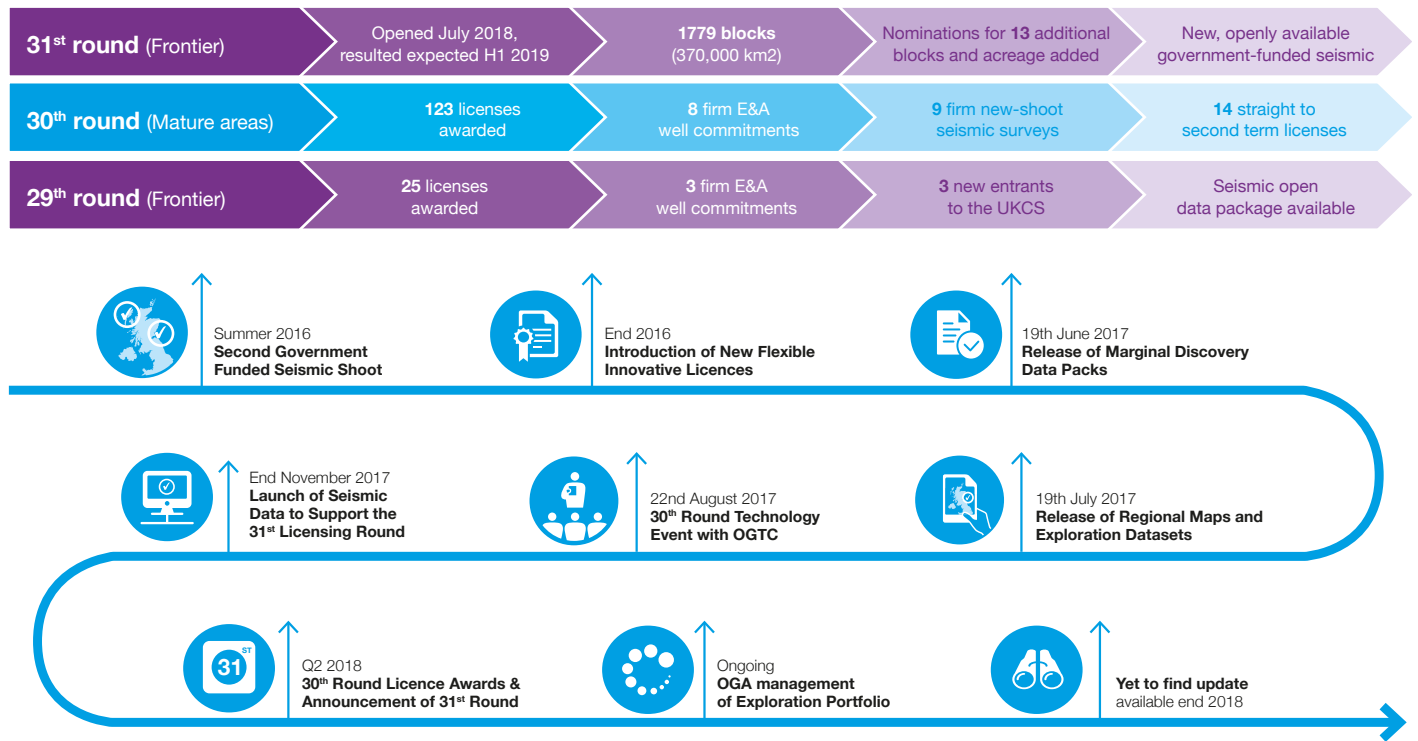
$31^{st}$ round (Frontier)

Opened July 2018, resulted expected H1 2019

1779 blocks (370,000 km2)

Nominations for 13 additional blocks and acreage added

New, openly available government-funded seismic

$30^{th}$ round (Mature areas)

123 licenses awarded

8 firm E&A well commitments

9 firm new-shoot seismic surveys

14 straight to second term licenses

$29^{th}$ round (Frontier)

25 licenses awarded

3 firm E&A well commitments

3 new entrants to the UKCS

Seismic open data package available

Summer 2016
Second Government Funded Seismic Shoot

End 2016
Introduction of New Flexible Innovative Licences

19th June 2017
Release of Marginal Discovery Data Packs

End November 2017
Launch of Seismic Data to Support the $31^{st}$ Licensing Round

22nd August 2017
$30^{th}$ Round Technology Event with OGTC

19th July 2017
Release of Regional Maps and Exploration Datasets

31 ST

Q2 2018
$30^{th}$ Round Licence Awards & Announcement of $31^{st}$ Round

Ongoing
OGA management of Exploration Portfolio

Yet to find update
available end 2018